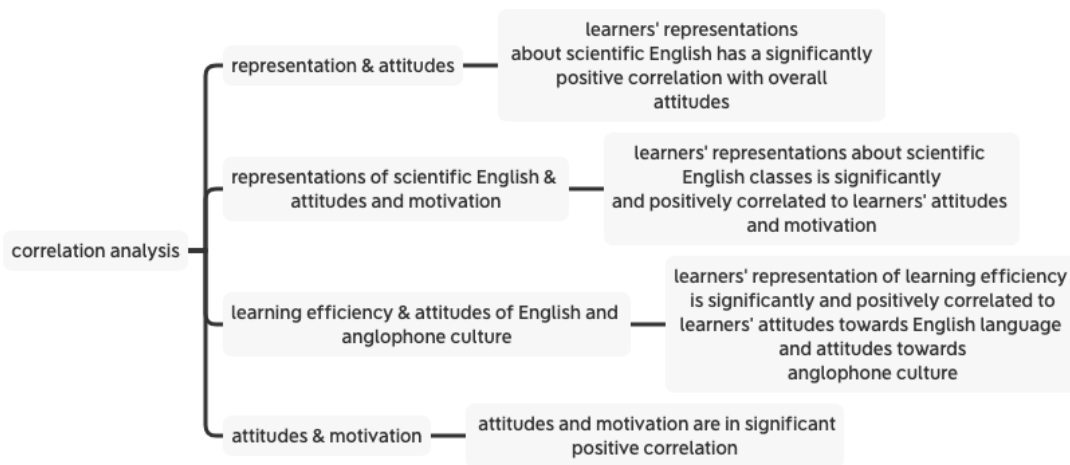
correlation analysis

representation & attitudes

learners' representations about scientific English has a significantly positive correlation with overall attitudes

representations of scientific English & attitudes and motivation

learners' representations about scientific English classes is significantly and positively correlated to learners' attitudes and motivation

learning efficiency & attitudes of English and anglophone culture

learners' representation of learning efficiency is significantly and positively correlated to learners' attitudes towards English language and attitudes towards anglophone culture

attitudes & motivation

attitudes and motivation are in significant positive correlation